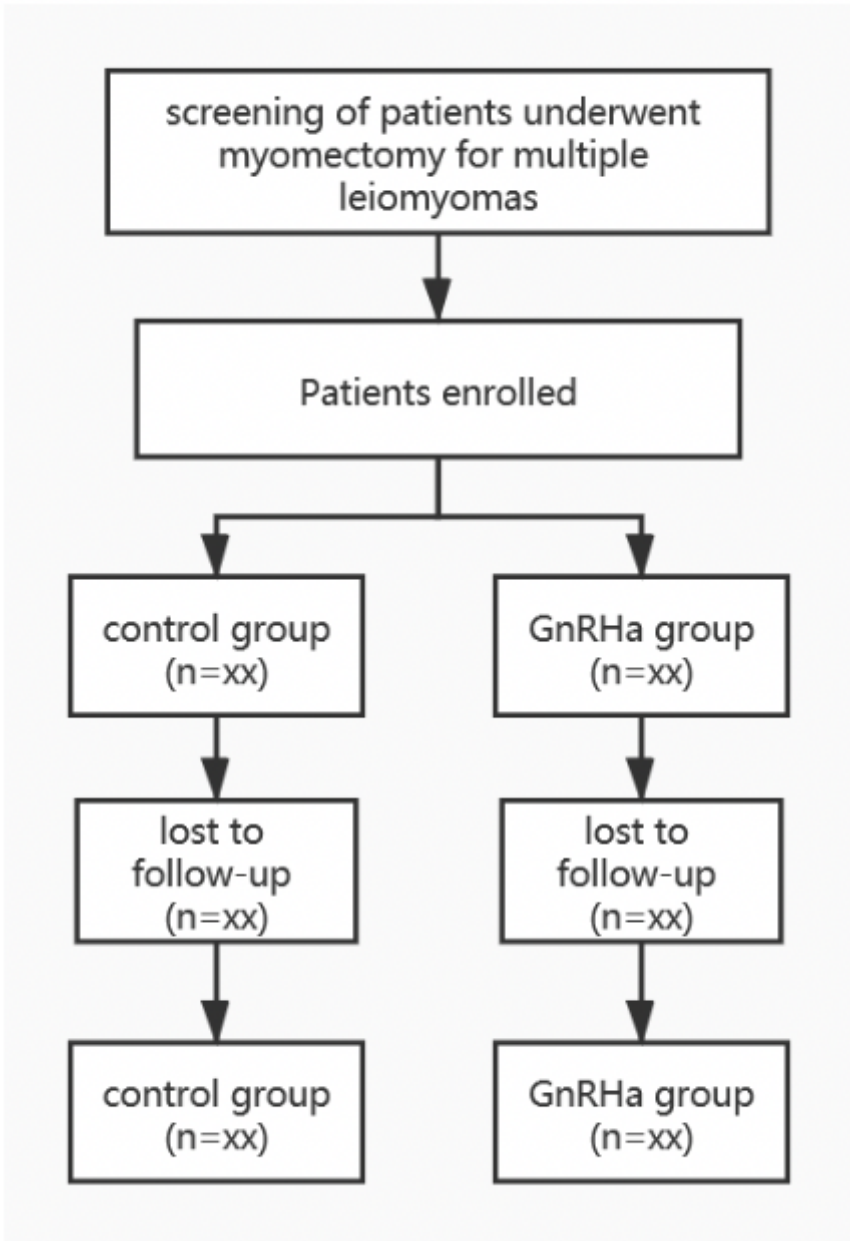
screening of patients underwent myomectomy for multiple leiomyomas

Patients enrolled

control group (n=xx)

lost to follow-up (n=xx)

control group (n=xx)

GnRHa group (n=xx)

lost to follow-up (n=xx)

GnRHa group (n=xx)